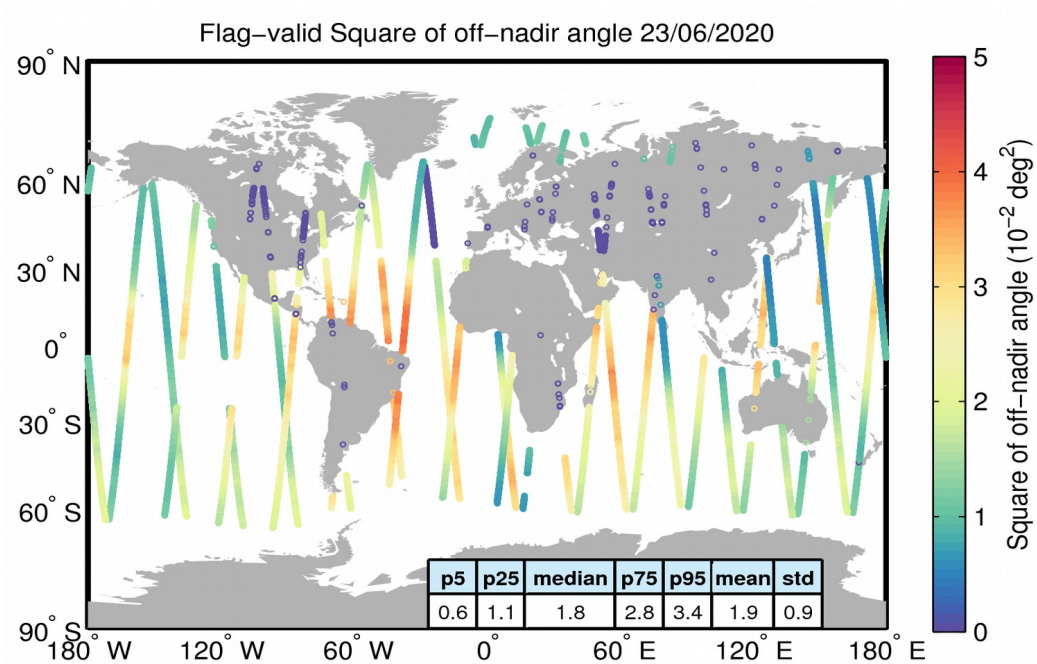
Flag-valid Square of off-nadir angle 23/06/2020

90° N
60° N
30° N
0°
30° S
60° S
90° S

180° W 120° W 60° W 0° 60° E 120° E 180° E

| p5 | p25 | median | p75 | p95 | mean | std |
|---|---|---|---|---|---|---|
| 0.6 | 1.1 | 1.8 | 2.8 | 3.4 | 1.9 | 0.9 |

Square of off-nadir angle ($10^{-2}$ deg$^2$)
5
4
3
2
1
0